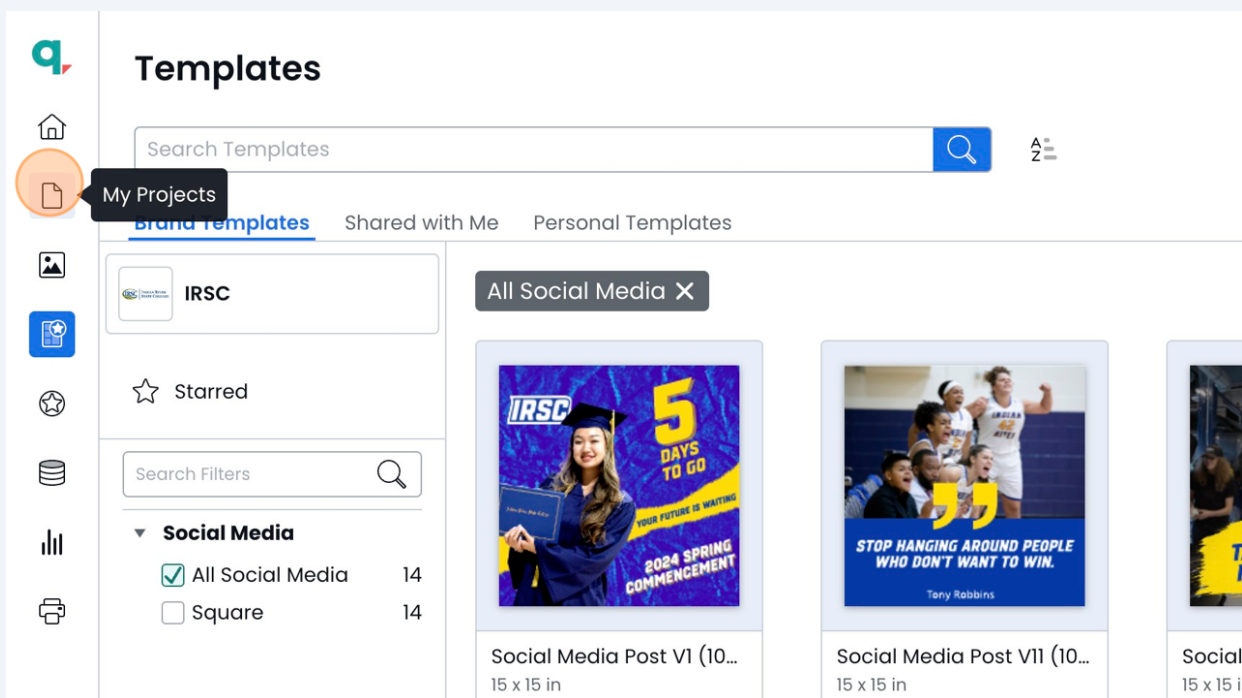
Templates

Search Templates

My Projects

Brand Templates Shared with Me Personal Templates

IRSC

Starred

Search Filters

Social Media

All Social Media 14

Square 14

All Social Media ✕

IRSC

5 DAYS TO GO

YOUR FUTURE IS WAITING

2024 SPRING COMMENCEMENT

STOP HANGING AROUND PEOPLE WHO DON'T WANT TO WIN.

Tony Robbins

Social Media Post V1 (10...
15 x 15 in

Social Media Post V11 (10...
15 x 15 in

Social
15 x 15 i